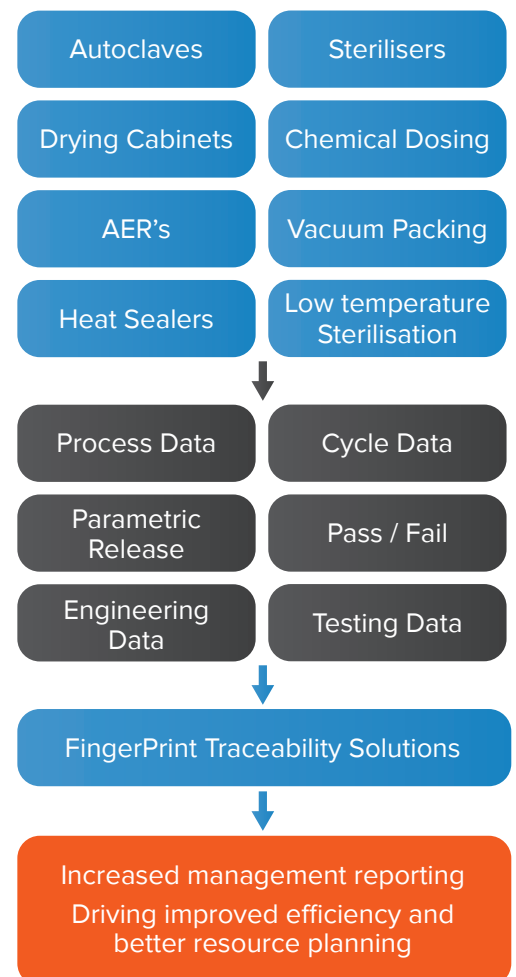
Autoclaves

Sterilisers

Drying Cabinets

Chemical Dosing

AER’s

Vacuum Packing

Heat Sealers

Low temperature Sterilisation

Process Data

Cycle Data

Parametric Release

Pass / Fail

Engineering Data

Testing Data

FingerPrint Traceability Solutions

Increased management reporting
Driving improved efficiency and better resource planning